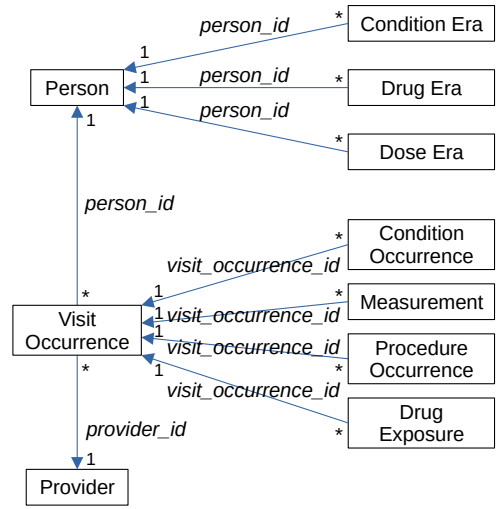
Person
1
person_id
*
Condition Era
1
person_id
*
Drug Era
1
person_id
*
Dose Era
1
person_id
*
Visit Occurrence
*
Condition Occurrence
1
visit_occurrence_id
*
Measurement
1
visit_occurrence_id
1
visit_occurrence_id
*
Procedure Occurrence
1
visit_occurrence_id
*
Drug Exposure
*
provider_id
1
Provider